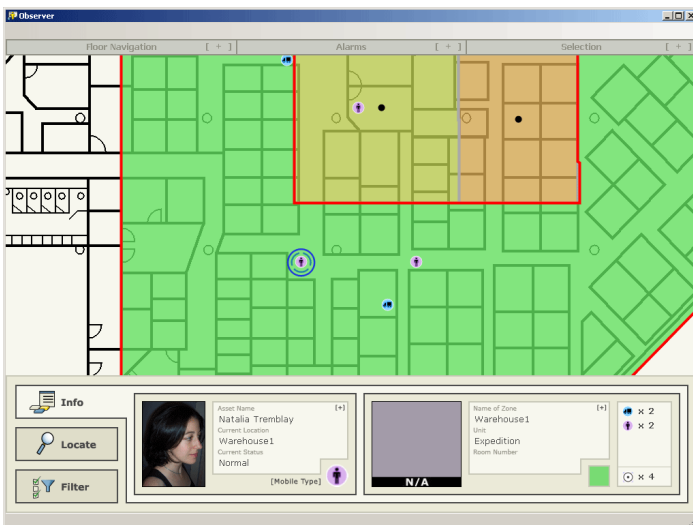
Observer

Floor Navigation [ + ]
Alarms [ + ]
Selection [ + ]

Info
Locate
Filter

Asset Name [+]
Natalia Tremblay
Current Location
Warehouse1
Current Status
Normal
[Mobile Type]

N/A

Name of Zone [+]
Warehouse1
Unit
Expedition
Room Number

x 2
x 2
x 4